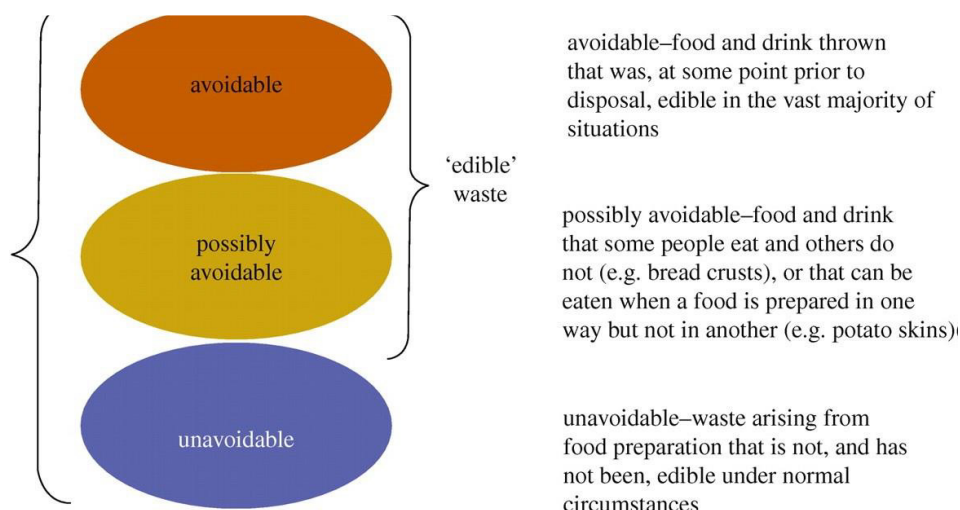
avoidable

possibly avoidable

unavoidable

'edible' waste

avoidable–food and drink thrown that was, at some point prior to disposal, edible in the vast majority of situations

possibly avoidable–food and drink that some people eat and others do not (e.g. bread crusts), or that can be eaten when a food is prepared in one way but not in another (e.g. potato skins)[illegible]

unavoidable–waste arising from food preparation that is not, and has not been, edible under normal circumstances